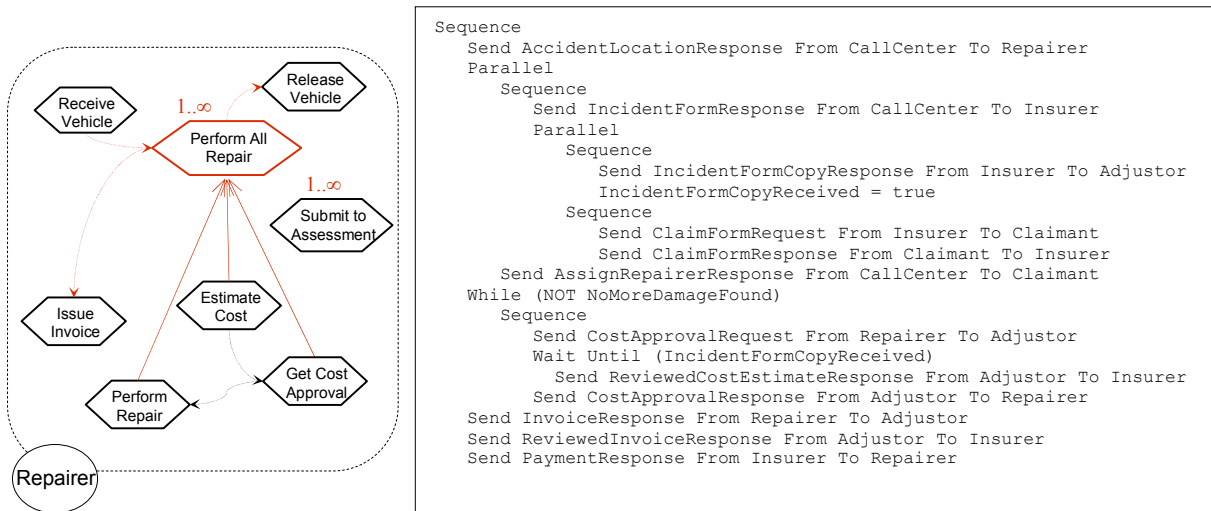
Receive Vehicle

1..∞

Perform All Repair

Release Vehicle

1..∞

Submit to Assessment

Issue Invoice

Estimate Cost

Get Cost Approval

Perform Repair

Repairer

Sequence
Send AccidentLocationResponse From CallCenter To Repairer
Parallel
Sequence
Send IncidentFormResponse From CallCenter To Insurer
Parallel
Sequence
Send IncidentFormCopyResponse From Insurer To Adjustor
IncidentFormCopyReceived = true
Sequence
Send ClaimFormRequest From Insurer To Claimant
Send ClaimFormResponse From Claimant To Insurer
Send AssignRepairerResponse From CallCenter To Claimant
While (NOT NoMoreDamageFound)
Sequence
Send CostApprovalRequest From Repairer To Adjustor
Wait Until (IncidentFormCopyReceived)
Send ReviewedCostEstimateResponse From Adjustor To Insurer
Send CostApprovalResponse From Adjustor To Repairer
Send InvoiceResponse From Repairer To Adjustor
Send ReviewedInvoiceResponse From Adjustor To Insurer
Send PaymentResponse From Insurer To Repairer